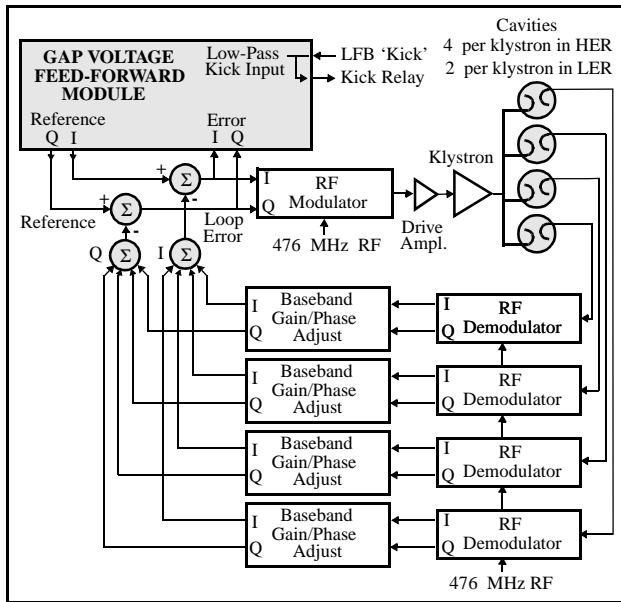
Cavities
4 per klystron in HER
2 per klystron in LER

GAP VOLTAGE FEED-FORWARD MODULE

Low-Pass Kick Input

LFB 'Kick'

Kick Relay

Reference
Q I

Error
I Q

+
$\Sigma$
-

I
Q
RF Modulator

476 MHz RF

Drive Ampl.

Klystron

Reference
+
$\Sigma$
-

Loop Error

Q $\Sigma$

I $\Sigma$

I
Q
Baseband Gain/Phase Adjust

I
Q
RF Demodulator

I
Q
Baseband Gain/Phase Adjust

I
Q
RF Demodulator

I
Q
Baseband Gain/Phase Adjust

I
Q
RF Demodulator

I
Q
Baseband Gain/Phase Adjust

I
Q
RF Demodulator

476 MHz RF